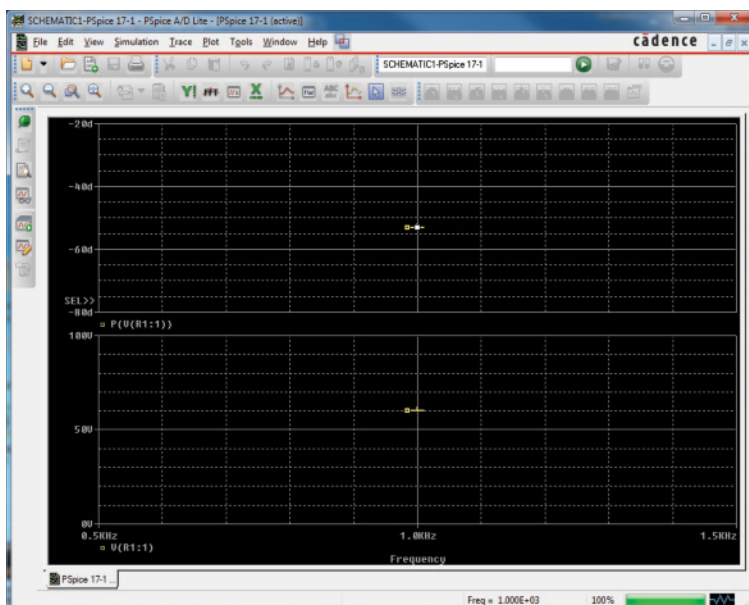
SCHEMATIC1-PSpice 17-1 - PSpice A/D Lite - [PSpice 17-1 (active)]

File Edit View Simulation Trace Plot Tools Window Help

cādence

SCHEMATIC1-PSpice 17-1

-20d

-40d

-60d

SEL>>
-80d

P(V(R1:1))

100V

50V

0V
0.5KHz

V(R1:1)

1.0KHz

Frequency

1.5KHz

PSpice 17-1 ...

Freq = 1.000E+03

100%